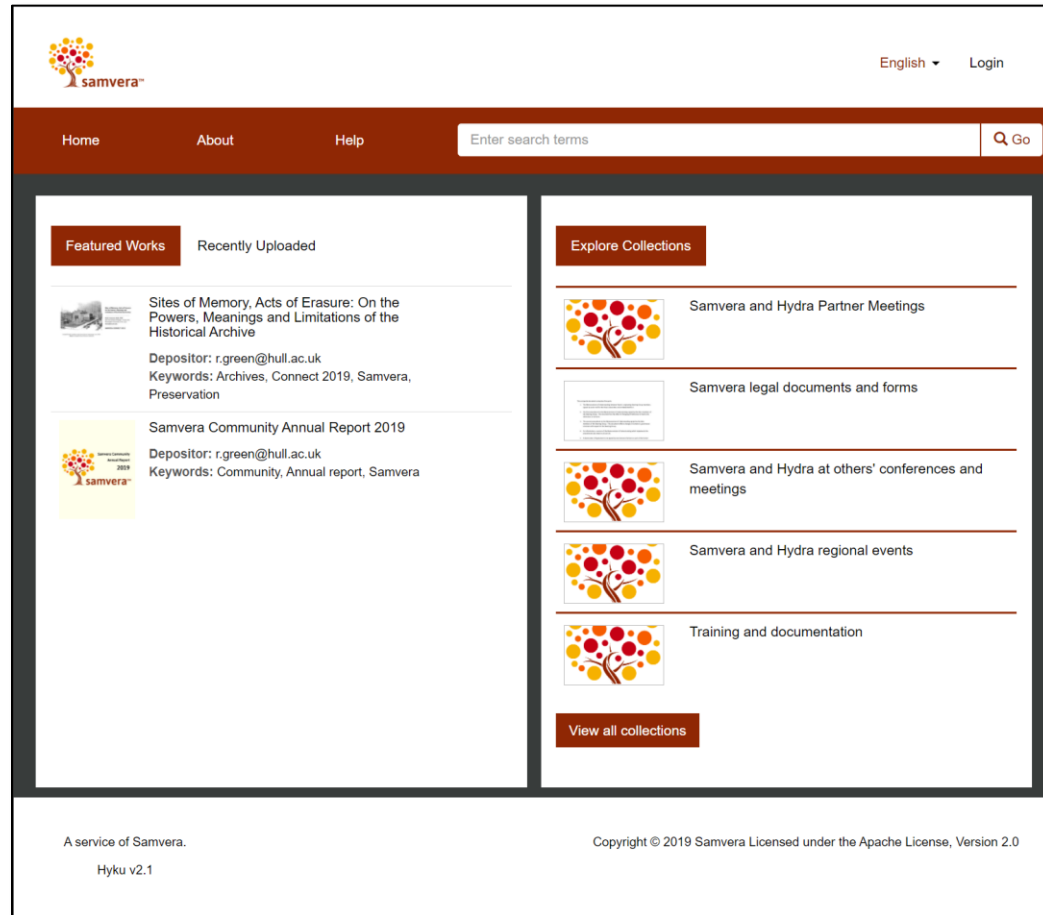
samvera™

English ▾ Login

Home About Help

Enter search terms

Go

Featured Works Recently Uploaded

Sites of Memory, Acts of Erasure: On the Powers, Meanings and Limitations of the Historical Archive

**Depositor:** r.green@hull.ac.uk
**Keywords:** Archives, Connect 2019, Samvera, Preservation

Samvera Community Annual Report 2019

Samvera Community Annual Report 2019 samvera™

**Depositor:** r.green@hull.ac.uk
**Keywords:** Community, Annual report, Samvera

Explore Collections

Samvera and Hydra Partner Meetings

Samvera legal documents and forms

Samvera and Hydra at others' conferences and meetings

Samvera and Hydra regional events

Training and documentation

View all collections

A service of Samvera.

Hyku v2.1

Copyright © 2019 Samvera Licensed under the Apache License, Version 2.0